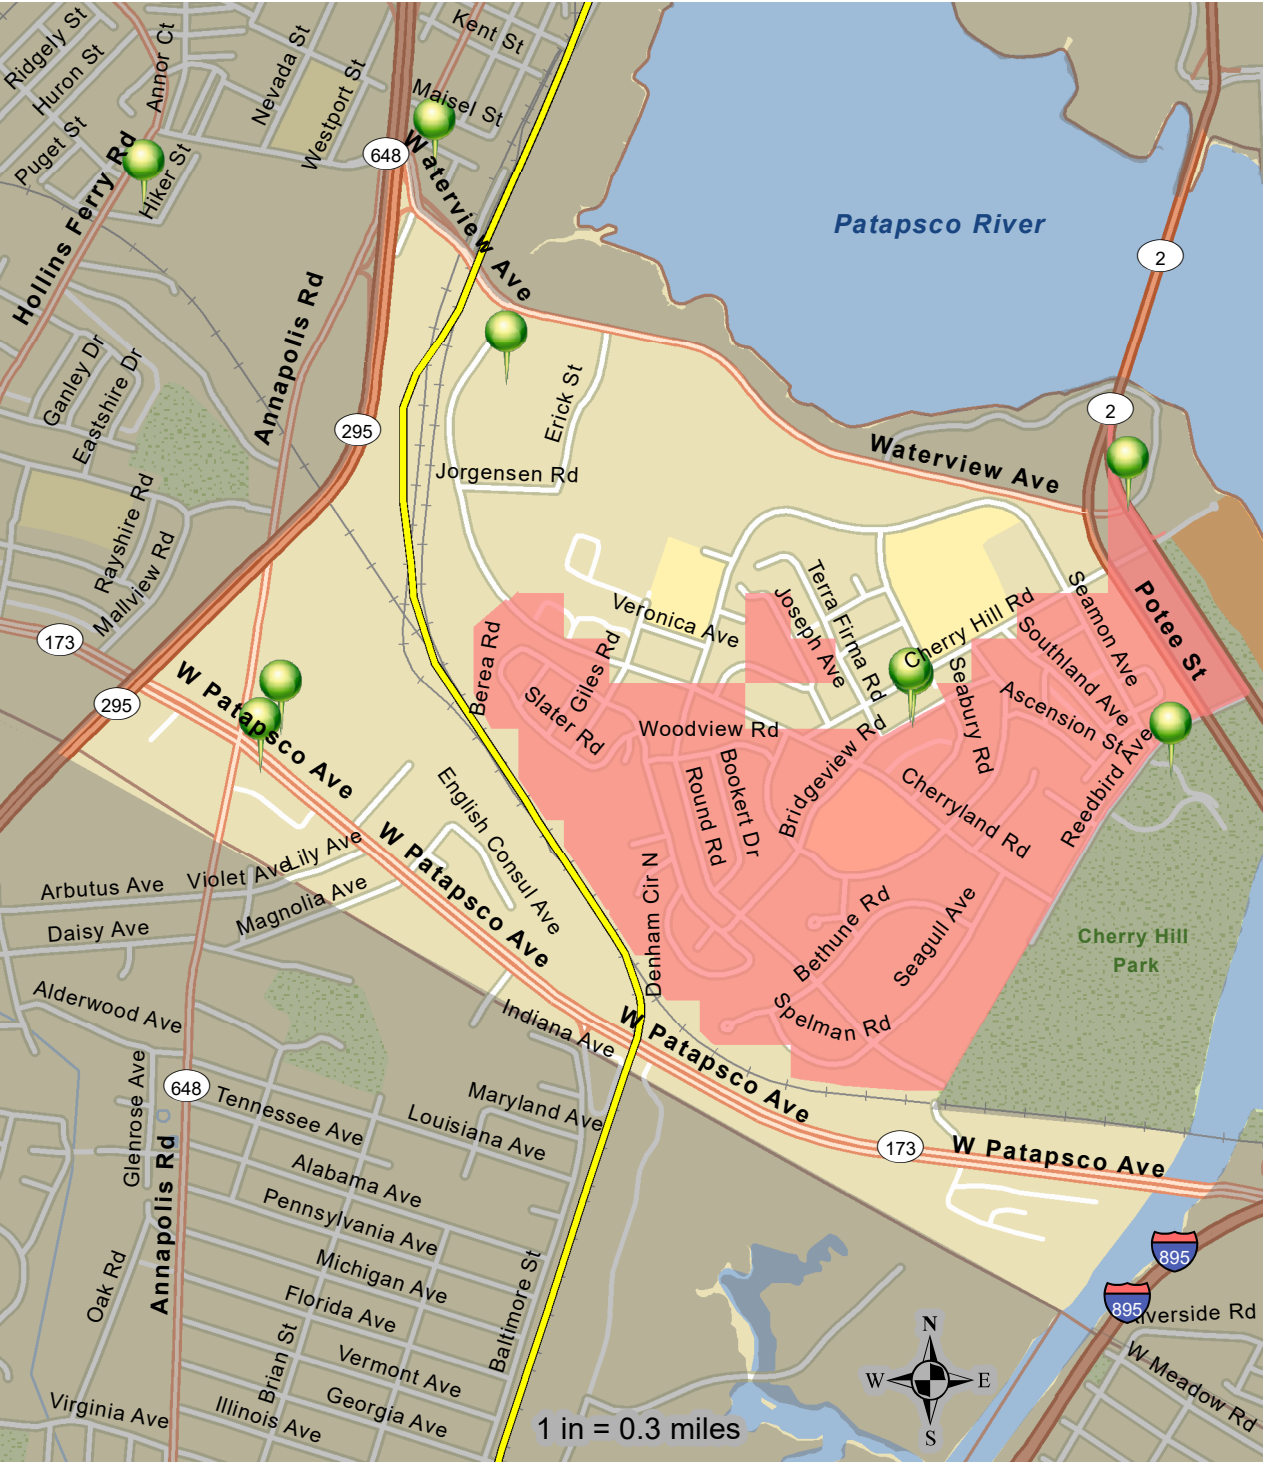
Ridgely St
Huron St
Annor Ct
Puget St
Hollins Ferry Rd
Hiker St
Nevada St
Westport St
Kent St
Maisel St
648
Waterview Ave
Patapsco River
2
Ganley Dr
Eastshire Dr
Annapolis Rd
295
Erick St
Jorgensen Rd
Waterview Ave
2
Rayshire Rd
Mallview Rd
173
295
Veronica Ave
Joseph Ave
Terra Firma Rd
Cherry Hill Rd
Seamon Ave
Potee St
Southland Ave
Ascension St
Seabury Rd
Berea Rd
Giles Rd
Slater Rd
Woodview Rd
Bridgeview Rd
W Patapsco Ave
Reedbird Ave
Bookert Dr
Round Rd
Cherryland Rd
English Consul Ave
Lily Ave
W Patapsco Ave
Arbutus Ave
Violet Ave
Magnolia Ave
Daisy Ave
Denham Cir N
Bethune Rd
Seagull Ave
Cherry Hill Park
Alderwood Ave
Indiana Ave
Spelman Rd
W Patapsco Ave
Glenrose Ave
648
Tennessee Ave
Maryland Ave
Louisiana Ave
173
W Patapsco Ave
Alabama Ave
Pennsylvania Ave
Annapolis Rd
Michigan Ave
Baltimore St
895
895
Riverside Rd
Oak Rd
Florida Ave
Brian St
N
Vermont Ave
W
E
W Meadow Rd
Georgia Ave
S
Virginia Ave
Illinois Ave
1 in = 0.3 miles